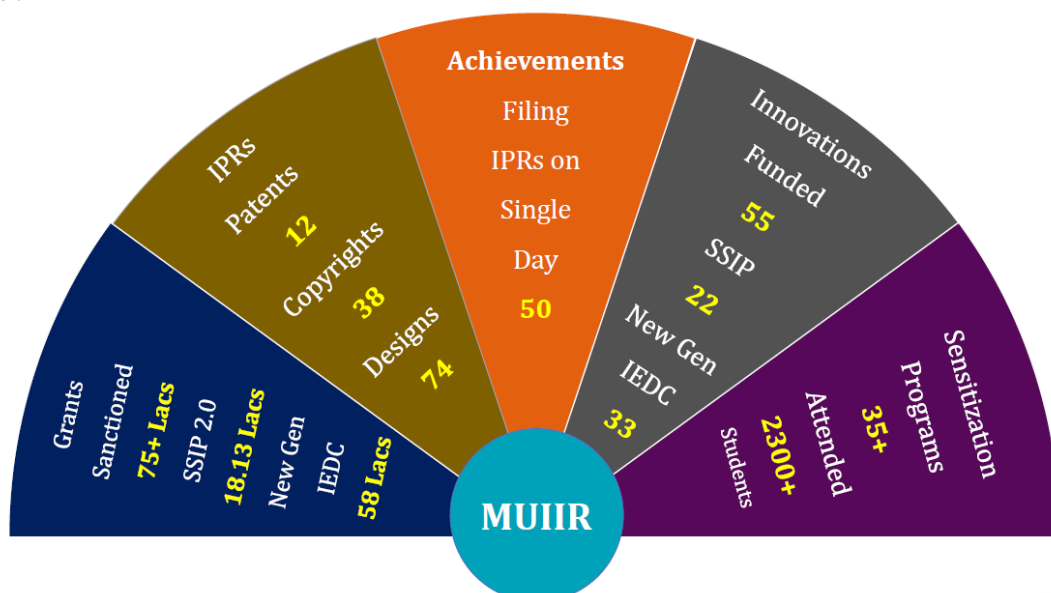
Grants
Sanctioned
75+ Lacs
SSIP 2.0
18.13 Lacs
New Gen
IEDC
58 Lacs

IPRs
Patents
12
Copyrights
38
Designs
74

Achievements
Filing
IPRs on
Single
Day
50

Innovations
Funded
55
SSIP
22
New Gen
IEDC
33

Sensitization
Programs
35+
Attended
2300+
Students

MUIIR